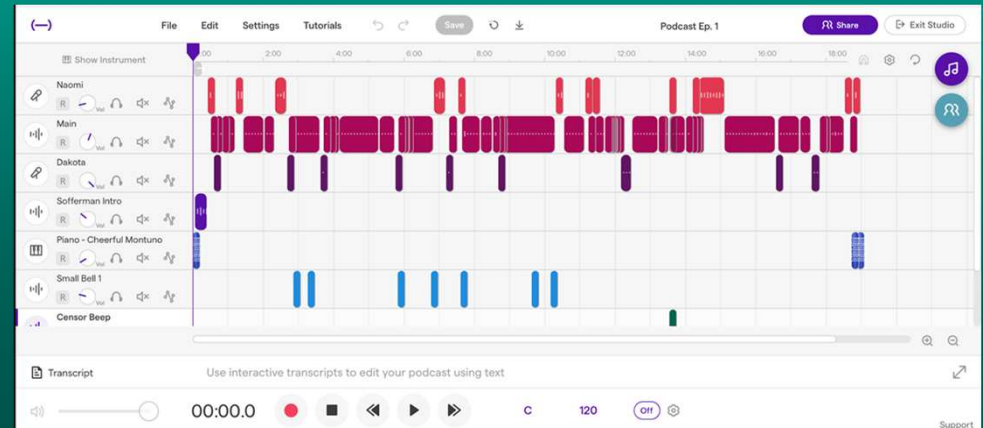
File Edit Settings Tutorials Save Podcast Ep. 1 Share Exit Studio

Show Instrument

:00 2:00 4:00 6:00 8:00 10:00 12:00 14:00 16:00 18:00

Naomi
R Vol

Main
R Vol

Dakota
R Vol

Sofferman Intro
R Vol

Piano - Cheerful Montuno
R Vol

Small Bell 1
R Vol

Censor Beep

Transcript Use interactive transcripts to edit your podcast using text

00:00.0 C 120 Off

Support